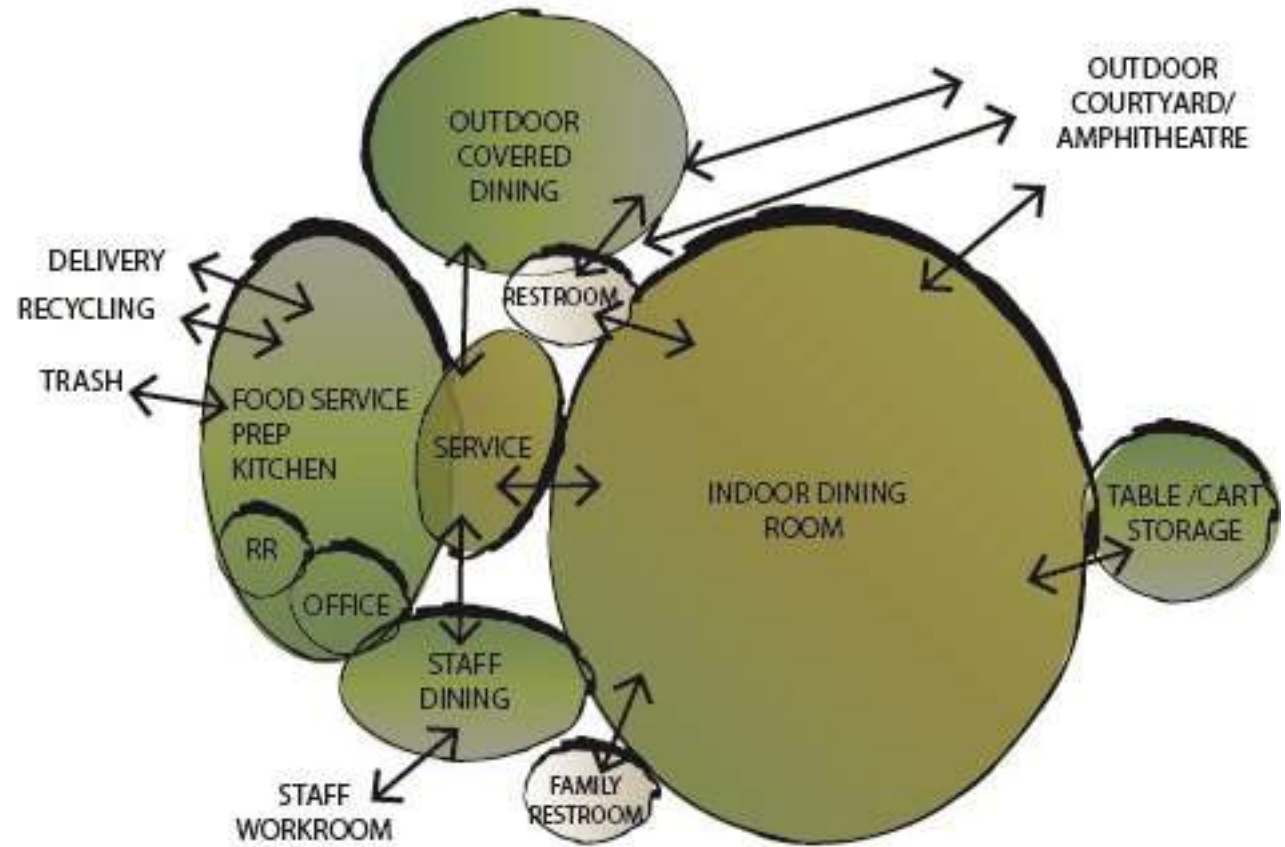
OUTDOOR COVERED DINING

OUTDOOR COURTYARD/ AMPHITHEATRE

DELIVERY

RECYCLING

TRASH

RESTROOM

FOOD SERVICE PREP KITCHEN

SERVICE

INDOOR DINING ROOM

TABLE /CART STORAGE

RR

OFFICE

STAFF DINING

STAFF WORKROOM

FAMILY RESTROOM